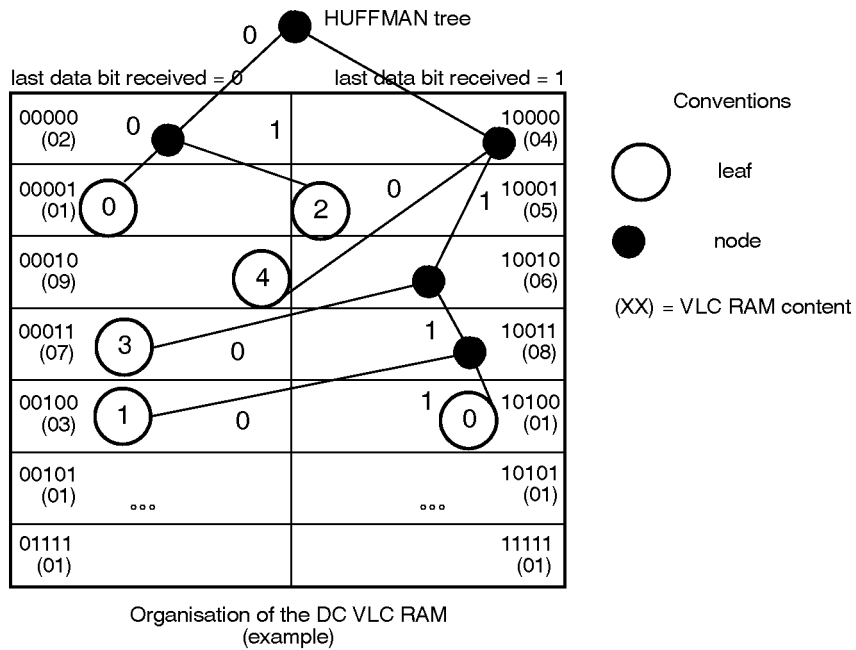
HUFFMAN tree

0

last data bit received = 0

last data bit received = 1

Conventions

leaf

node

(XX) = VLC RAM content

| | |
|---|---|
| 00000 (02) 0 1 | 10000 (04) |
| 00001 (01) 0 2 | 0 1 10001 (05) |
| 00010 (09) 4 | 10010 (06) |
| 00011 (07) 3 0 | 1 10011 (08) |
| 00100 (03) 1 0 | 1 0 10100 (01) |
| 00101 (01) ... | ... 10101 (01) |
| 01111 (01) | 11111 (01) |

Organisation of the DC VLC RAM (example)